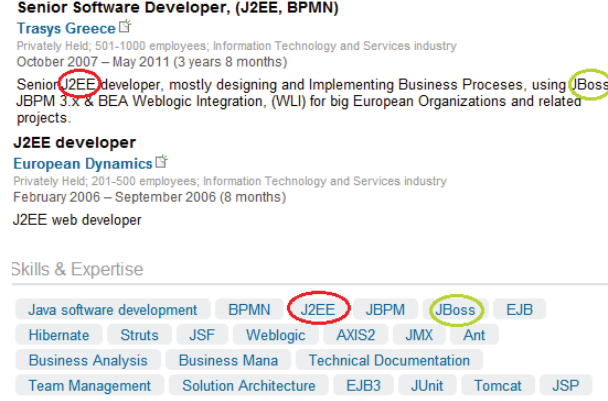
Senior Software Developer, (J2EE, BPMN)
Trasys Greece
Privately Held; 501-1000 employees; Information Technology and Services industry
October 2007 – May 2011 (3 years 8 months)

Senior J2EE developer, mostly designing and Implementing Business Proceses, using JBoss JBPM 3.x & BEA Weblogic Integration, (WLI) for big European Organizations and related projects.

J2EE developer
European Dynamics
Privately Held; 201-500 employees; Information Technology and Services industry
February 2006 – September 2006 (8 months)

J2EE web developer

Skills & Expertise

Java software development
BPMN
J2EE
JBPM
JBoss
EJB
Hibernate
Struts
JSF
Weblogic
AXIS2
JMX
Ant
Business Analysis
Business Mana
Technical Documentation
Team Management
Solution Architecture
EJB3
JUnit
Tomcat
JSP